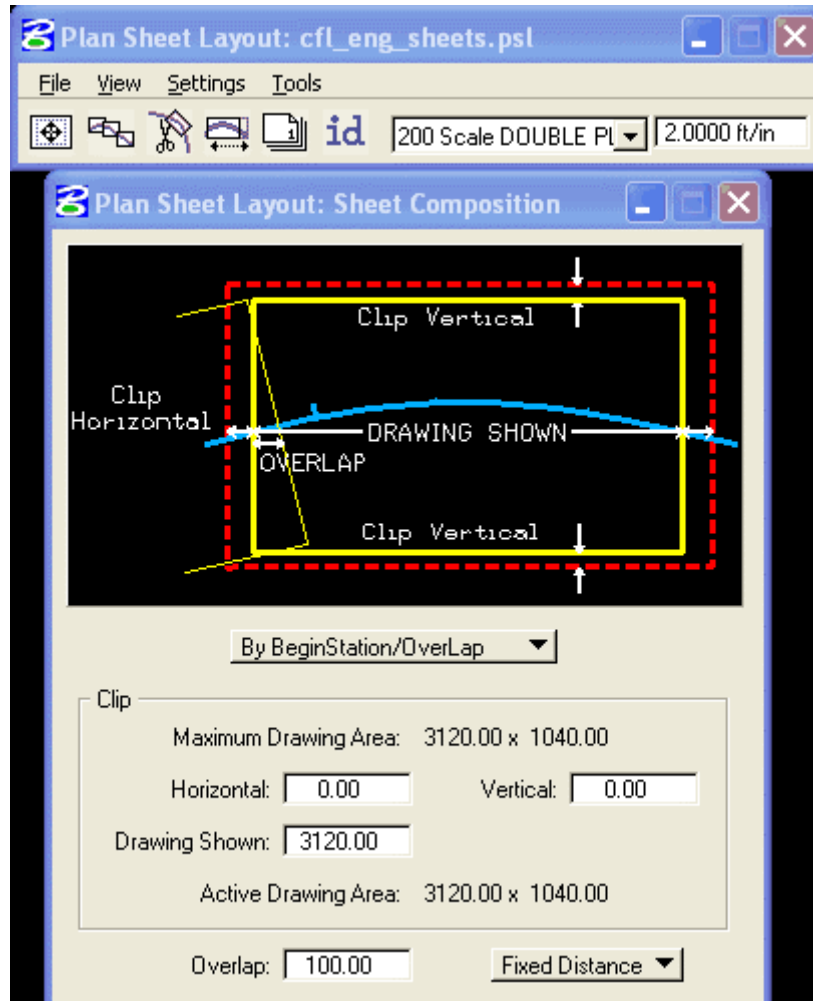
Plan Sheet Layout: cfl_eng_sheets.psl

File View Settings Tools

id 200 Scale DOUBLE PL 2.0000 ft/in

Plan Sheet Layout: Sheet Composition

Clip Vertical

Clip Horizontal

DRAWING SHOWN

OVERLAP

Clip Vertical

By BeginStation/OverLap

Clip

Maximum Drawing Area: 3120.00 x 1040.00

Horizontal: 0.00

Vertical: 0.00

Drawing Shown: 3120.00

Active Drawing Area: 3120.00 x 1040.00

Overlap: 100.00

Fixed Distance